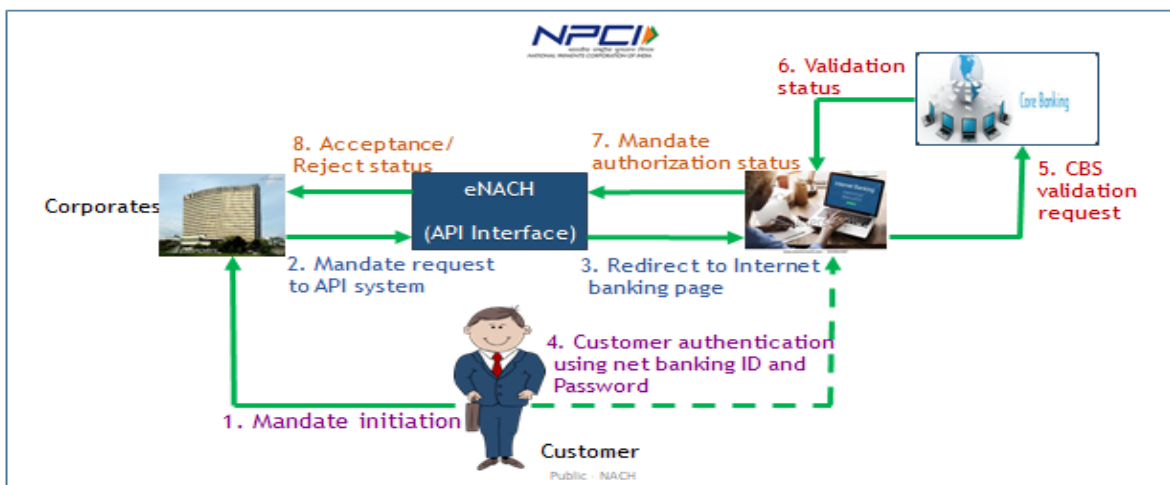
NPCI
NATIONAL PAYMENTS CORPORATION OF INDIA

6. Validation status

Core Banking

8. Acceptance/ Reject status

7. Mandate authorization status

5. CBS validation request

Corporates

eNACH

(API Interface)

Internet Banking

2. Mandate request to API system

3. Redirect to Internet banking page

4. Customer authentication using net banking ID and Password

1. Mandate initiation

Customer

Public · NACH